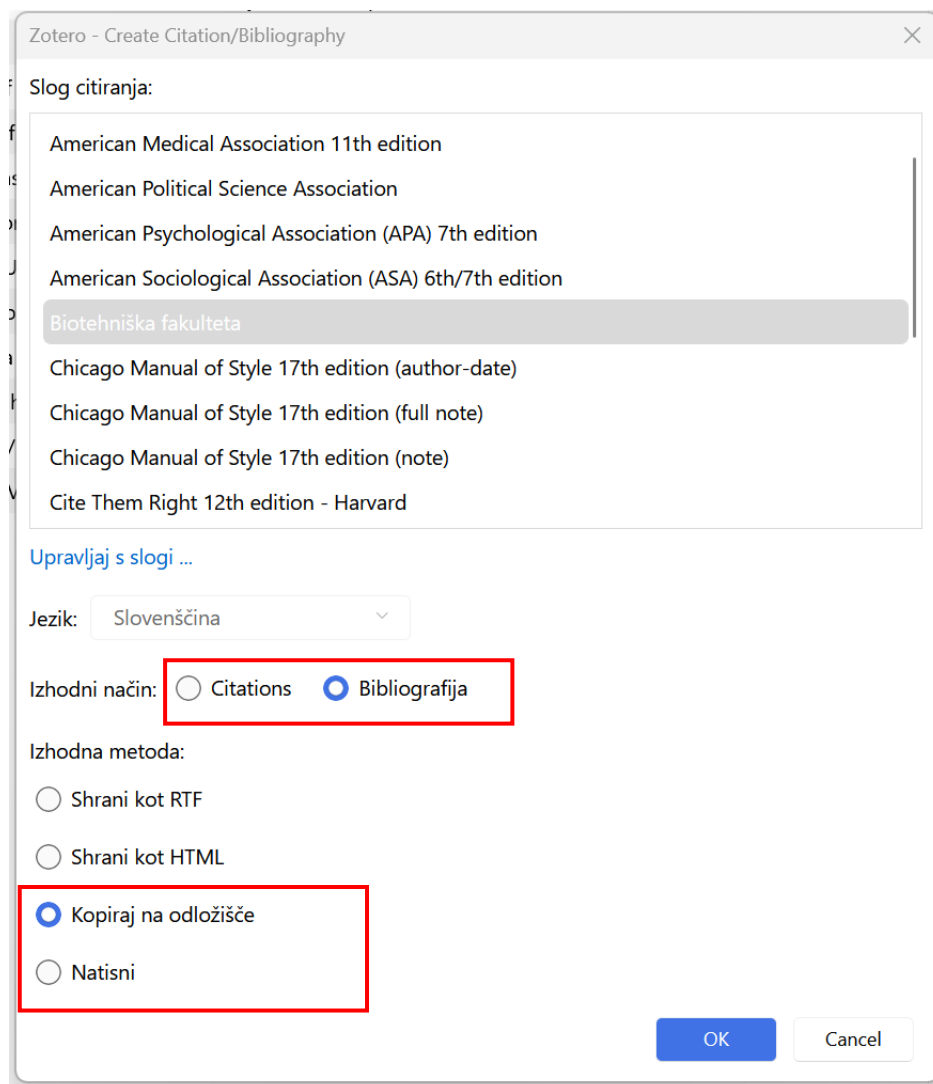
Zotero - Create Citation/Bibliography

Slog citiranja:

American Medical Association 11th edition
American Political Science Association
American Psychological Association (APA) 7th edition
American Sociological Association (ASA) 6th/7th edition
Biotehniška fakulteta
Chicago Manual of Style 17th edition (author-date)
Chicago Manual of Style 17th edition (full note)
Chicago Manual of Style 17th edition (note)
Cite Them Right 12th edition - Harvard

Upravljaj s slogi ...

Jezik: Slovenščina

Izhodni način: Citations Bibliografija

Izhodna metoda:

Shrani kot RTF

Shrani kot HTML

Kopiraj na odložišče

Natisni

OK Cancel